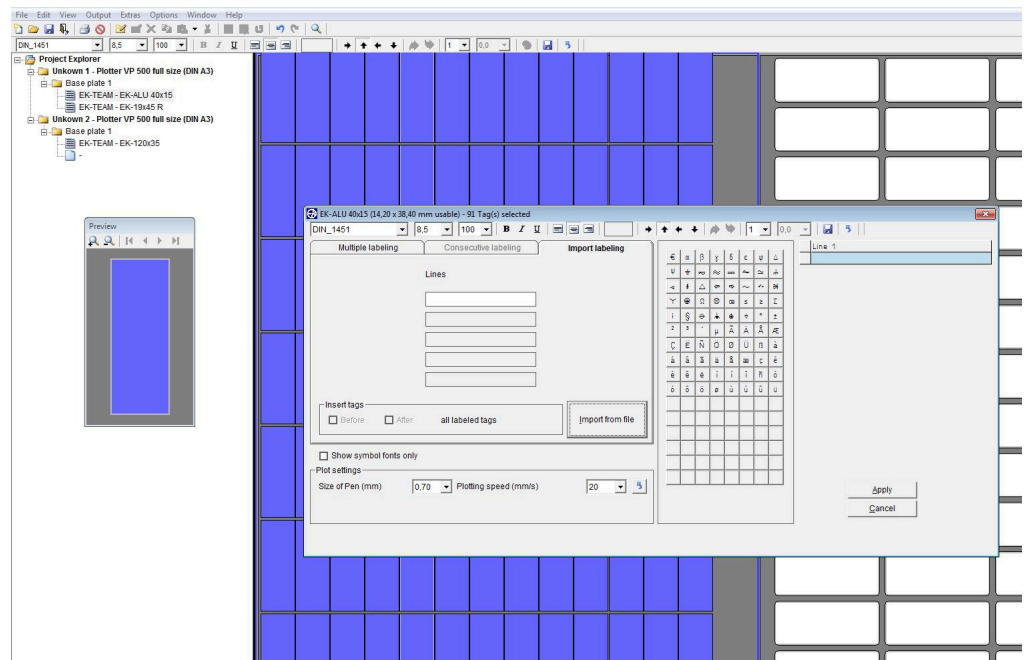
File Edit View Output Extras Options Window Help

DIN_1451 8,5 100 B I U 1 0,0

Project Explorer
Unkown 1 - Plotter VP 500 full size (DIN A3)
Base plate 1
EK-TEAM - EK-ALU 40x15
EK-TEAM - EK-19x45 R
Unkown 2 - Plotter VP 500 full size (DIN A3)
Base plate 1
EK-TEAM - EK-120x35
-

Preview

EK-ALU 40x15 (14,20 x 38,40 mm usable) - 91 Tag(s) selected

DIN_1451 8,5 100 B I U 1 0,0

Multiple labeling | Consecutive labeling | Import labeling

Lines

Insert tags
Before After all labeled tags

Import from file

Show symbol fonts only

Plot settings
Size of Pen (mm) 0,70 Plotting speed (mm/s) 20

€ α β γ δ ε φ Δ
Ψ ± ∞ ≈ ≤ ≥ Σ
Ω § ² ³ µ Ä Å Æ
Ç É Ñ Ö Ø Ü ñ à
á â ä å ã æ ç é
è ê ë í î ï ñ ó
ò ô ö ø ù ú û ü

Line 1

Apply
Cancel